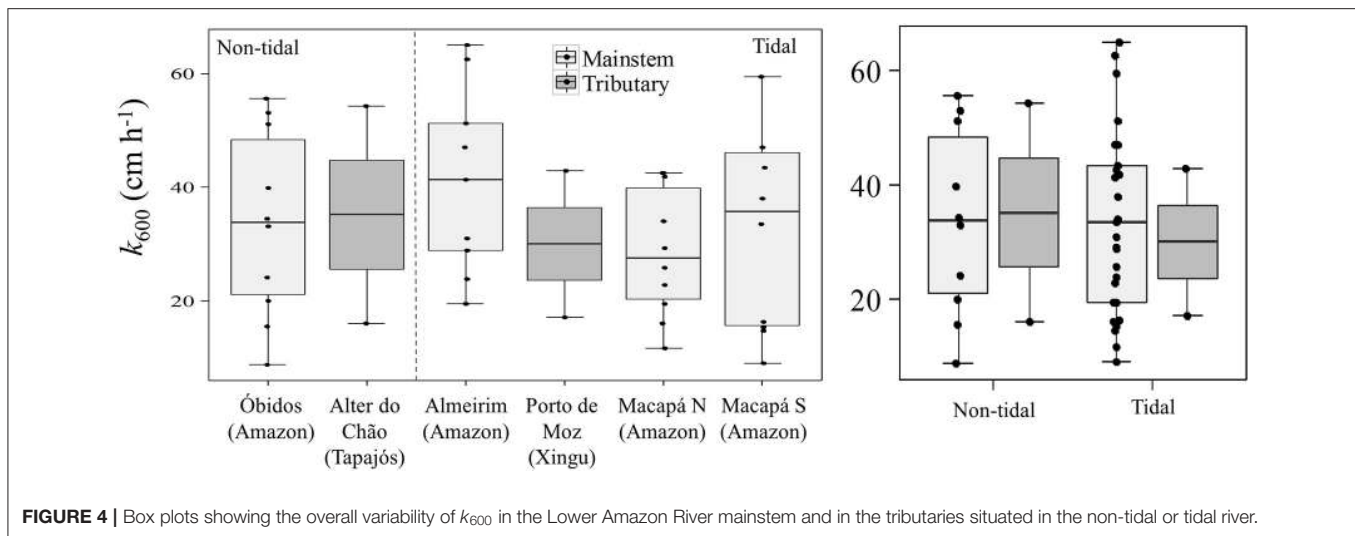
Non-tidal

Tidal

Mainstem
Tributary

$k_{600}$ (cm h$^{-1}$)

60
40
20

Óbidos (Amazon)
Alter do Chão (Tapajós)
Almeirim (Amazon)
Porto de Moz (Xingu)
Macapá N (Amazon)
Macapá S (Amazon)

60
40
20

Non-tidal
Tidal

**FIGURE 4 |** Box plots showing the overall variability of $k_{600}$ in the Lower Amazon River mainstem and in the tributaries situated in the non-tidal or tidal river.